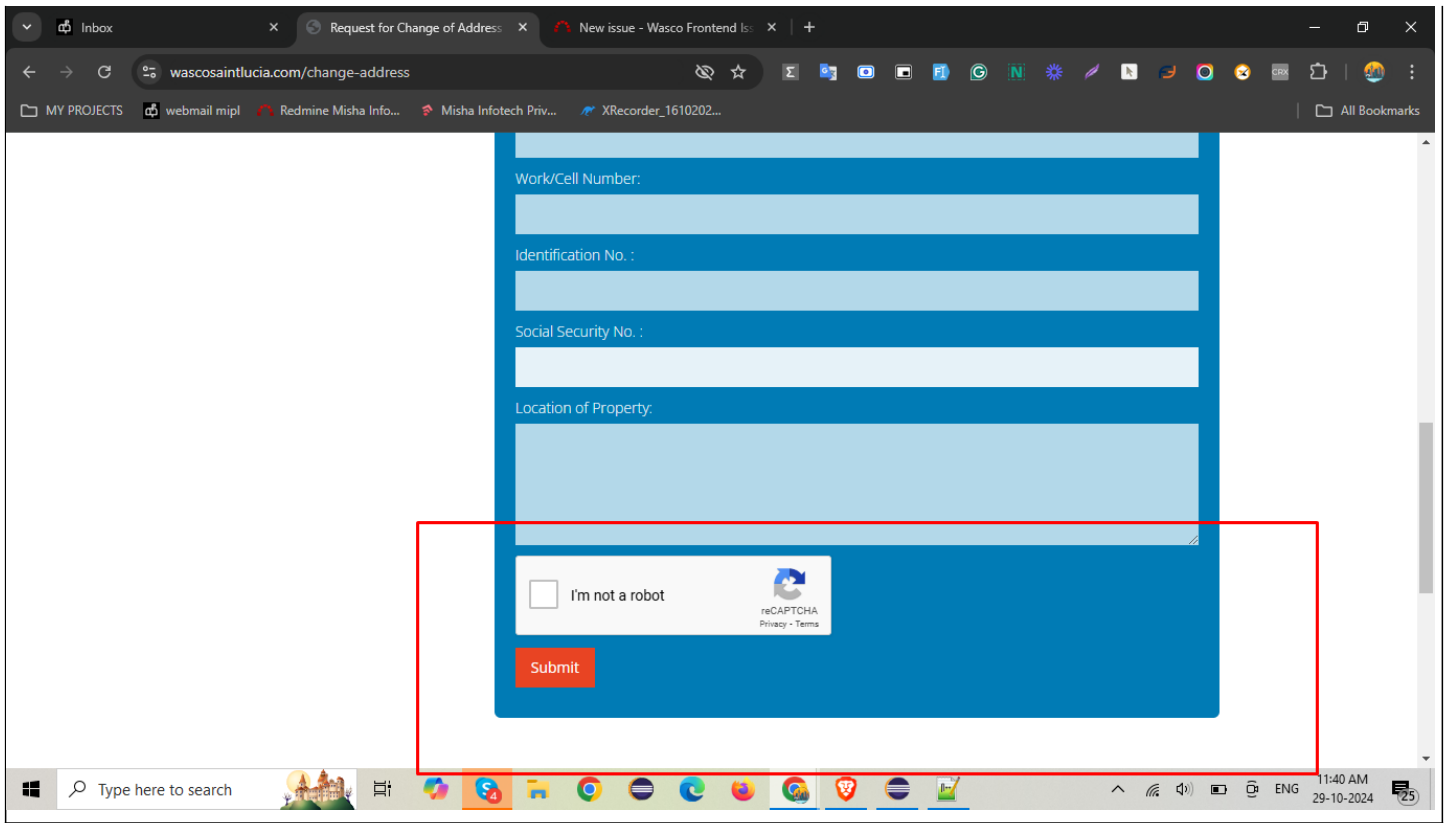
Inbox
Request for Change of Address
New issue - Wasco Frontend Iss
wascosaintlucia.com/change-address
MY PROJECTS
webmail mipl
Redmine Misha Info...
Misha Infotech Priv...
XRecorder_1610202...
All Bookmarks

Work/Cell Number:

Identification No. :

Social Security No. :

Location of Property:

I'm not a robot
reCAPTCHA
Privacy - Terms

Submit

Type here to search
ENG
11:40 AM
29-10-2024
25